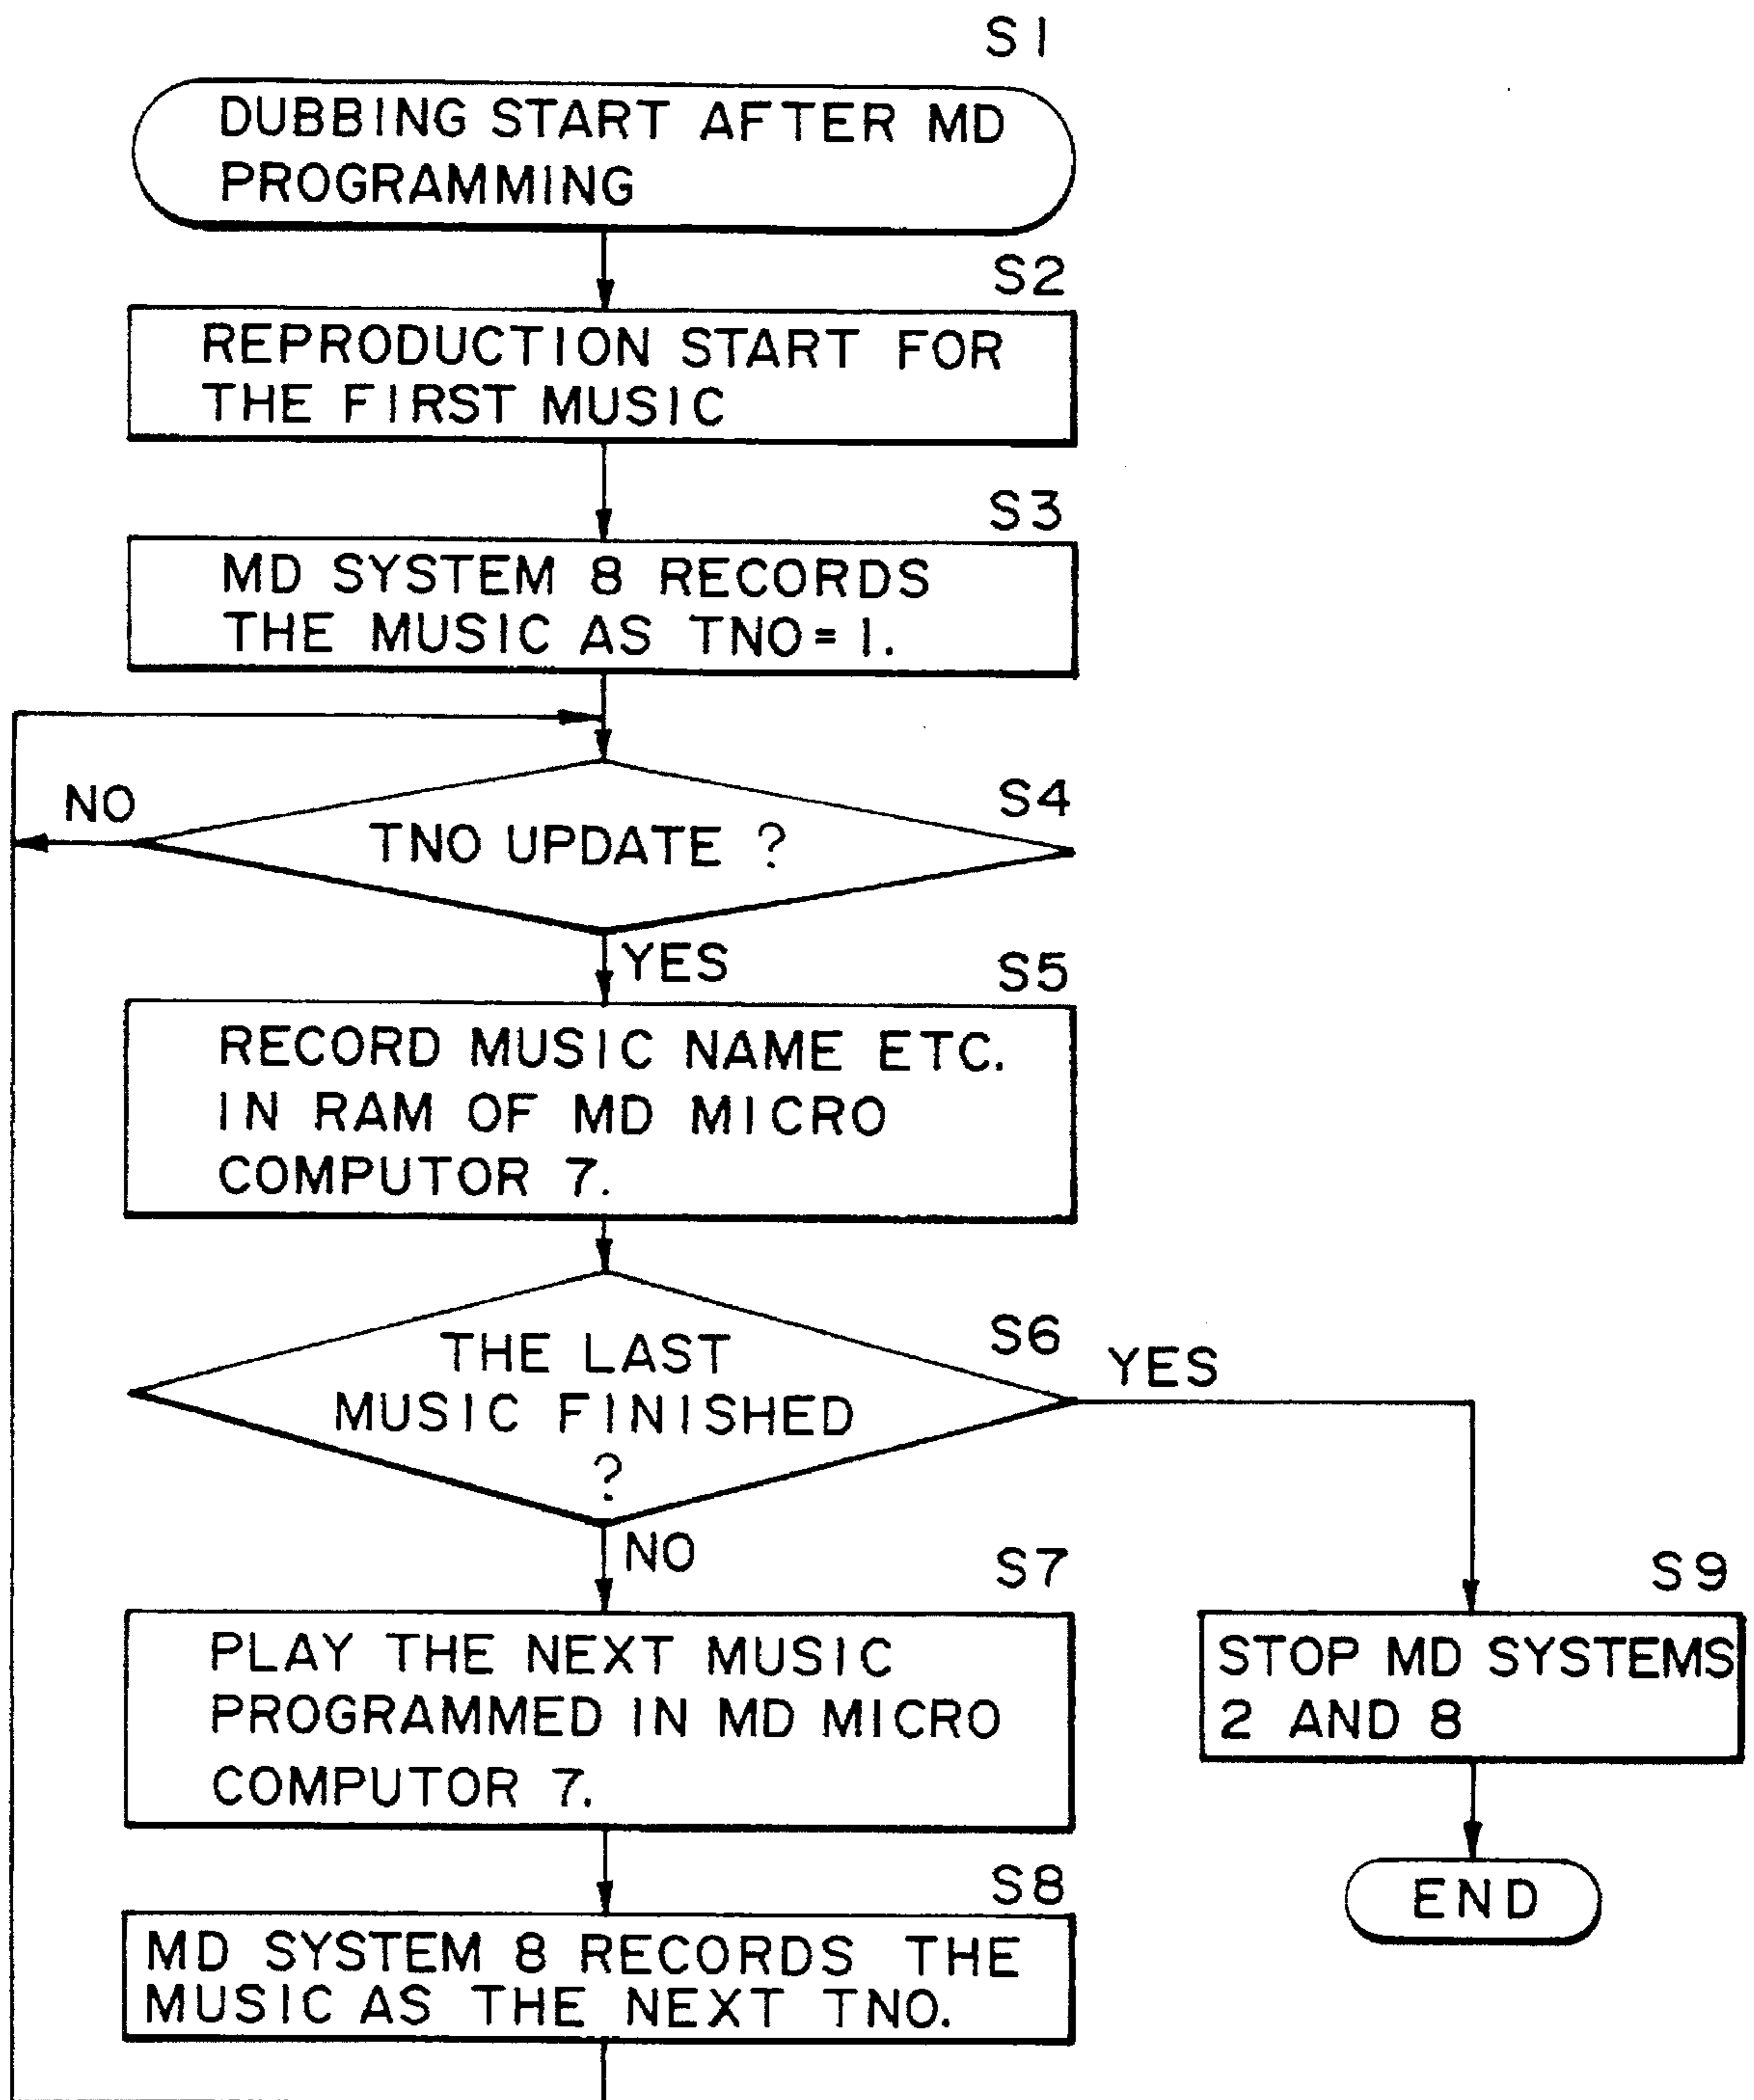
S1
DUBBING START AFTER MD PROGRAMMING

S2
REPRODUCTION START FOR THE FIRST MUSIC

S3
MD SYSTEM 8 RECORDS THE MUSIC AS TNO=1.

S4
TNO UPDATE ?
NO
YES

S5
RECORD MUSIC NAME ETC. IN RAM OF MD MICRO COMPUTOR 7.

S6
THE LAST MUSIC FINISHED ?
YES
NO

S7
PLAY THE NEXT MUSIC PROGRAMMED IN MD MICRO COMPUTOR 7.

S8
MD SYSTEM 8 RECORDS THE MUSIC AS THE NEXT TNO.

S9
STOP MD SYSTEMS 2 AND 8

END